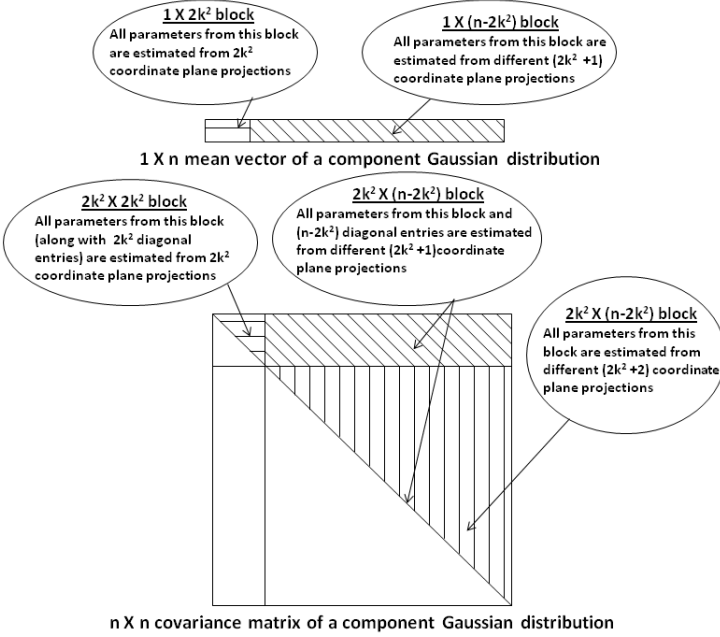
1 X $2k^2$ block
All parameters from this block are estimated from $2k^2$ coordinate plane projections

1 X (n-$2k^2$) block
All parameters from this block are estimated from different ($2k^2$ +1) coordinate plane projections

1 X n mean vector of a component Gaussian distribution

$2k^2$ X $2k^2$ block
All parameters from this block (along with $2k^2$ diagonal entries) are estimated from $2k^2$ coordinate plane projections

$2k^2$ X (n-$2k^2$) block
All parameters from this block and (n-$2k^2$) diagonal entries are estimated from different ($2k^2$ +1)coordinate plane projections

$2k^2$ X (n-$2k^2$) block
All parameters from this block are estimated from different ($2k^2$ +2) coordinate plane projections

n X n covariance matrix of a component Gaussian distribution